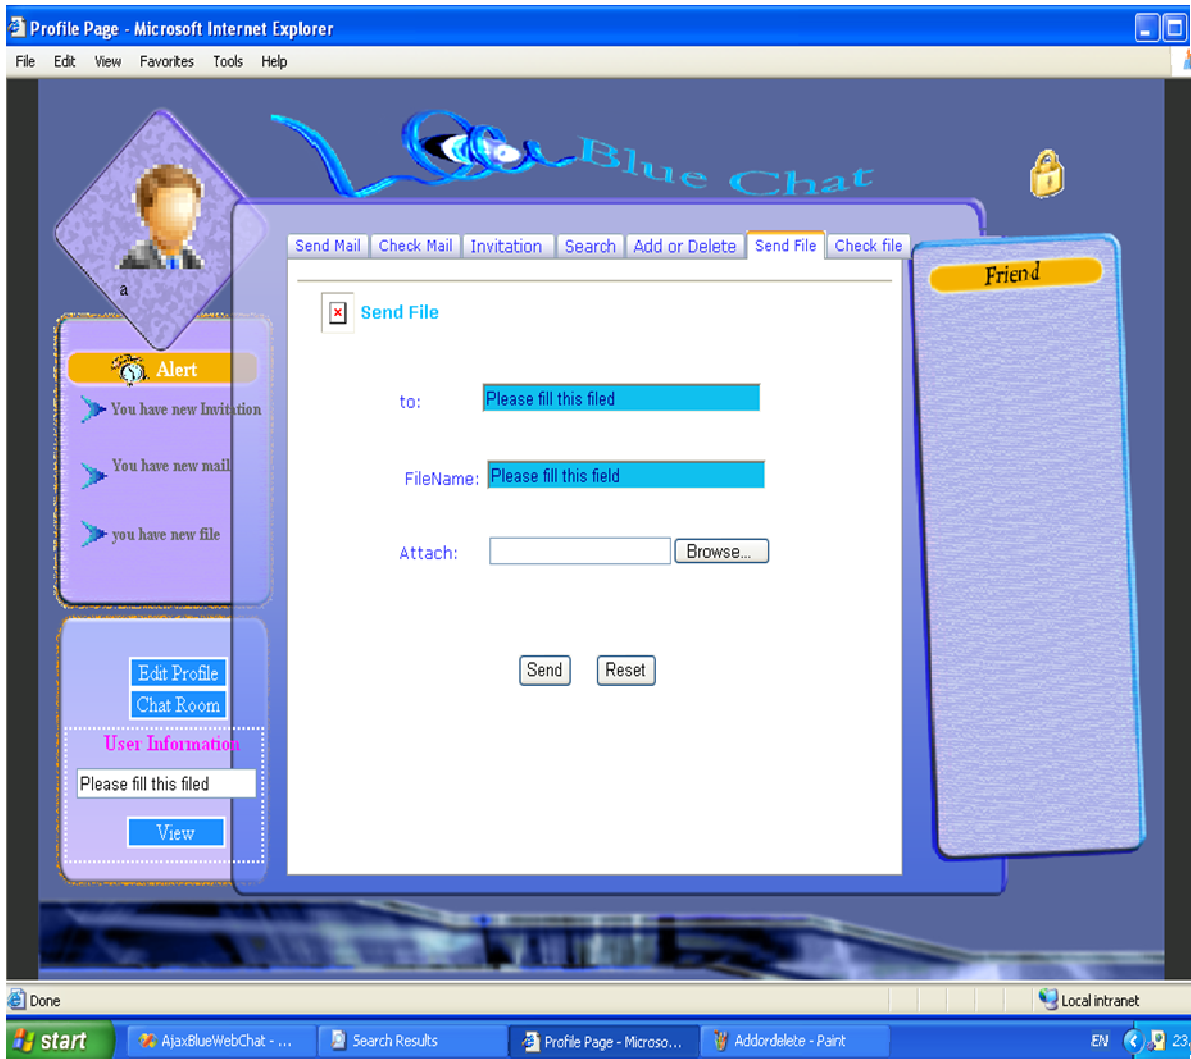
Profile Page - Microsoft Internet Explorer

File Edit View Favorites Tools Help

Blue Chat

a

Send Mail | Check Mail | Invitation | Search | Add or Delete | Send File | Check file

Friend

Send File

Alert

You have new Invitation

You have new mail

you have new file

to: Please fill this filed

FileName: Please fill this field

Attach: Browse...

Send Reset

Edit Profile

Chat Room

User Information

Please fill this filed

View

Done

Local intranet

start AjaxBlueWebChat - ... Search Results Profile Page - Microso... Addordelete - Paint EN 23